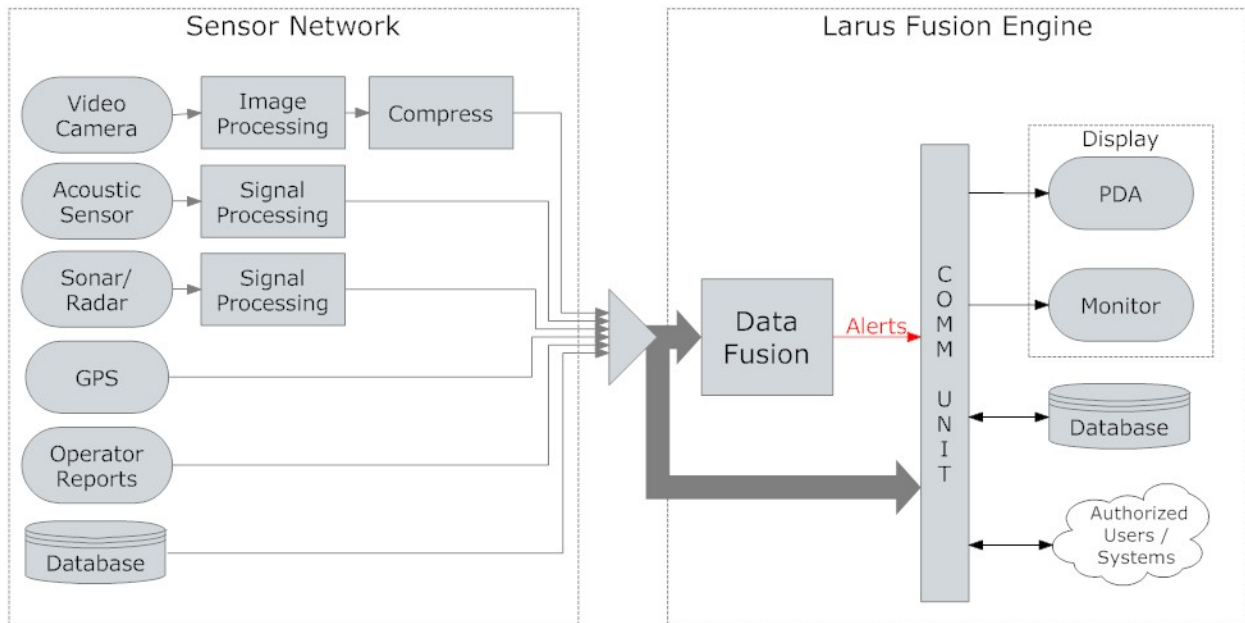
Sensor Network

Video Camera

Image Processing

Compress

Acoustic Sensor

Signal Processing

Sonar/ Radar

Signal Processing

GPS

Operator Reports

Database

Larus Fusion Engine

Data Fusion

Alerts

C O M M U N I T

Display

PDA

Monitor

Database

Authorized Users / Systems